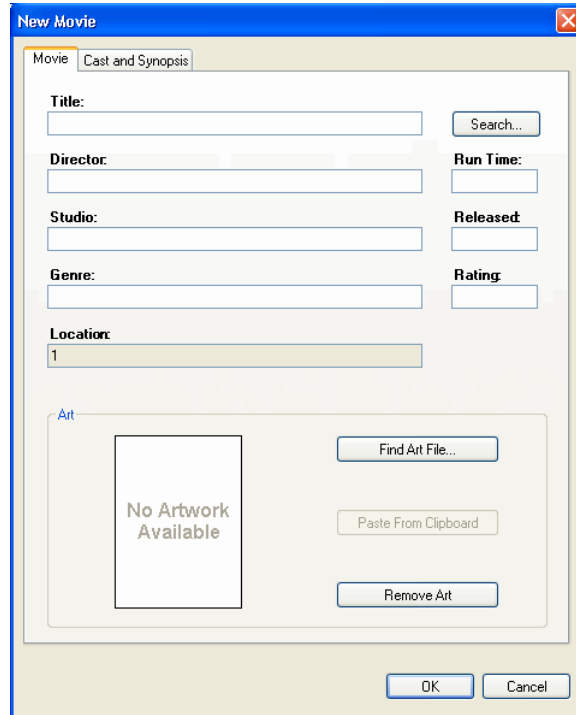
New Movie

Movie | Cast and Synopsis

Title:

Search...

Director:

Run Time:

Studio:

Released:

Genre:

Rating:

Location:

1

Art

No Artwork Available

Find Art File...

Paste From Clipboard

Remove Art

OK

Cancel